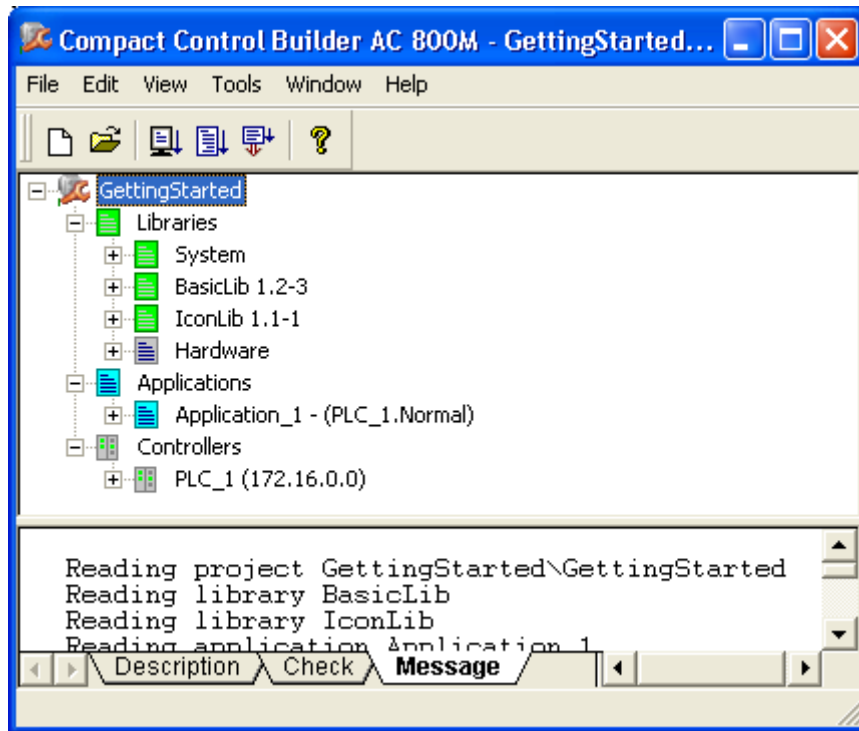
Compact Control Builder AC 800M - GettingStarted...

File Edit View Tools Window Help

GettingStarted
Libraries
System
BasicLib 1.2-3
IconLib 1.1-1
Hardware
Applications
Application_1 - (PLC_1.Normal)
Controllers
PLC_1 (172.16.0.0)

Reading project GettingStarted\GettingStarted
Reading library BasicLib
Reading library IconLib
Reading application Application_1

Description Check Message